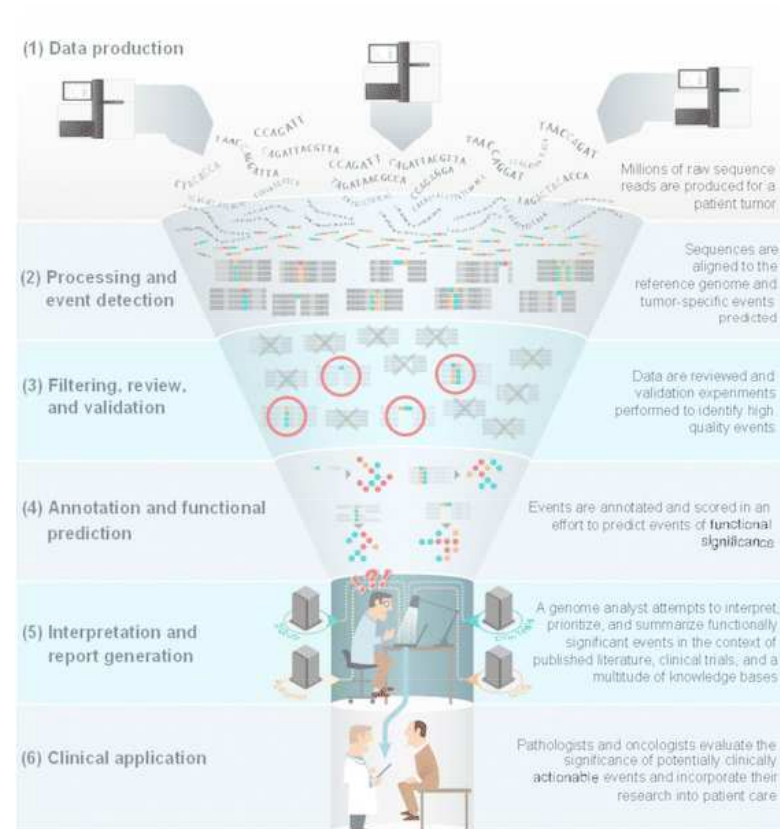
(1) Data production

Millions of raw sequence reads are produced for a patient tumor

(2) Processing and event detection

Sequences are aligned to the reference genome and tumor-specific events predicted

(3) Filtering, review, and validation

Data are reviewed and validation experiments performed to identify high quality events

(4) Annotation and functional prediction

Events are annotated and scored in an effort to predict events of functional significance

(5) Interpretation and report generation

A genome analyst attempts to interpret, prioritize, and summarize functionally significant events in the context of published literature, clinical trials, and a multitude of knowledge bases

(6) Clinical application

Pathologists and oncologists evaluate the significance of potentially clinically actionable events and incorporate their research into patient care